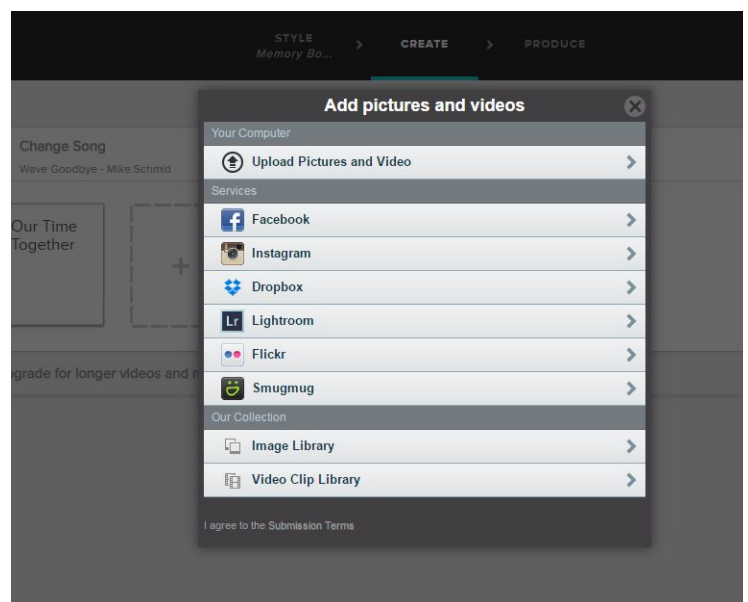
STYLE
Memory Bo...
CREATE
PRODUCE

Change Song
Wave Goodbye - Mike Schmid

Our Time Together

+

grade for longer videos and m

Add pictures and videos

Your Computer
Upload Pictures and Video
Services
Facebook
Instagram
Dropbox
Lr Lightroom
Flickr
Smugmug
Our Collection
Image Library
Video Clip Library

I agree to the Submission Terms